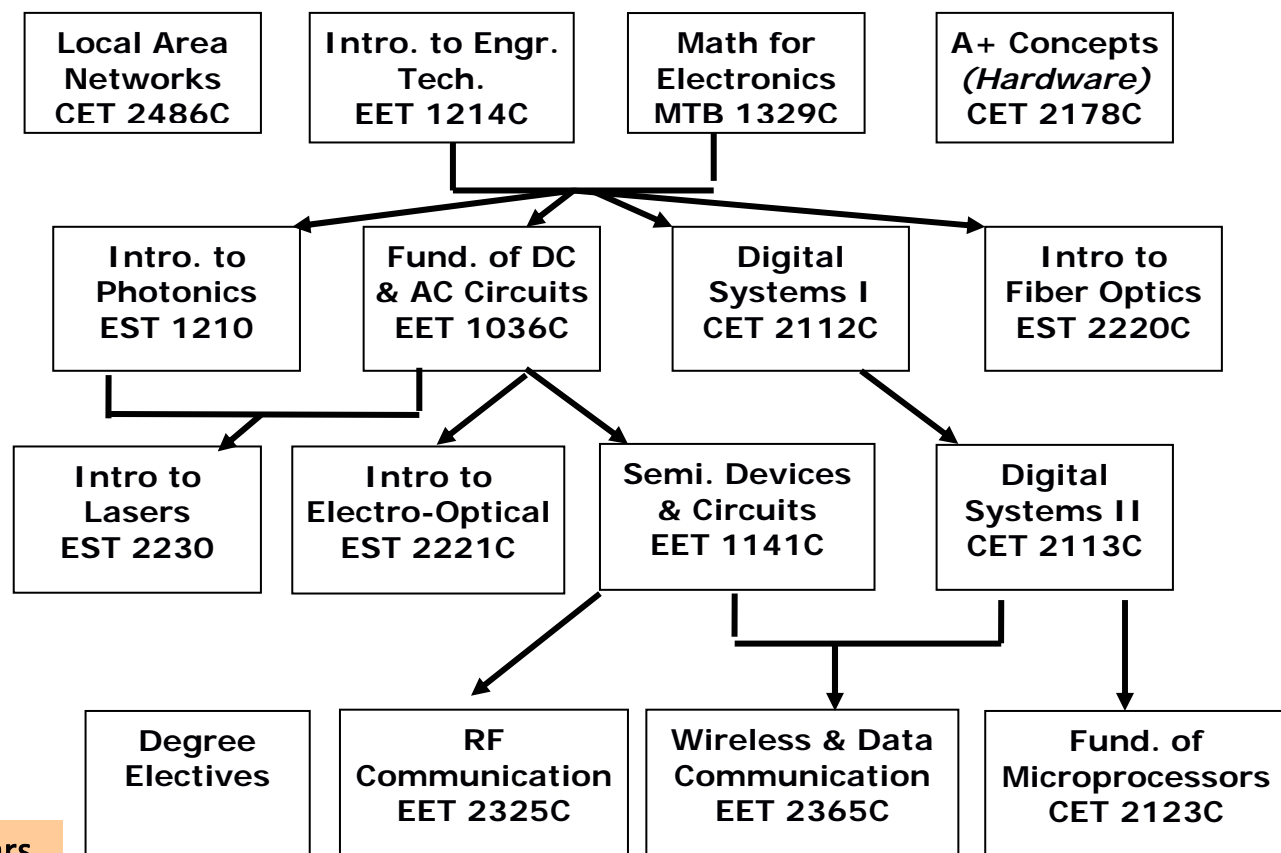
Local Area Networks CET 2486C

Intro. to Engr. Tech. EET 1214C

Math for Electronics MTB 1329C

A+ Concepts *(Hardware)* CET 2178C

Intro. to Photonics EST 1210

Fund. of DC & AC Circuits EET 1036C

Digital Systems I CET 2112C

Intro to Fiber Optics EST 2220C

Intro to Lasers EST 2230

Intro to Electro-Optical EST 2221C

Semi. Devices & Circuits EET 1141C

Digital Systems II CET 2113C

Degree Electives

RF Communication EET 2325C

Wireless & Data Communication EET 2365C

Fund. of Microprocessors CET 2123C

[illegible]rs